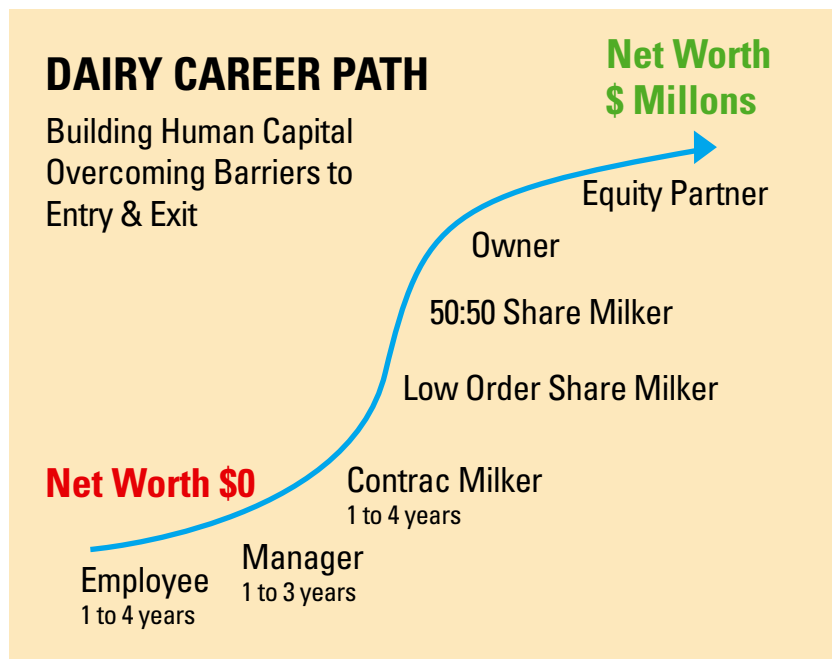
DAIRY CAREER PATH

Building Human Capital Overcoming Barriers to Entry & Exit

Net Worth $ Millons

Equity Partner

Owner

50:50 Share Milker

Low Order Share Milker

Net Worth $0

Contrac Milker
1 to 4 years

Manager
1 to 3 years

Employee
1 to 4 years